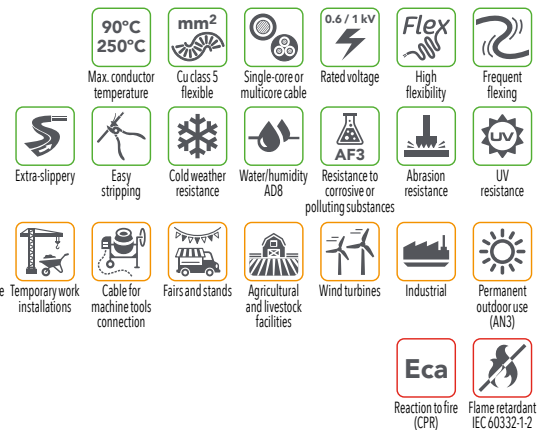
90°C 250°C
Max. conductor temperature

$mm^2$
Cu class 5 flexible

Single-core or multicore cable

0.6 / 1 kV
Rated voltage

Flex
High flexibility

Frequent flexing

Extra-slippery

Easy stripping

Cold weather resistance

Water/humidity AD8

AF3
Resistance to corrosive or polluting substances

Abrasion resistance

UV
UV resistance

e Temporary work installations

Cable for machine tools connection

Fairs and stands

Agricultural and livestock facilities

Wind turbines

Industrial

Permanent outdoor use (AN3)

Eca
Reaction to fire (CPR)

Flame retardant IEC 60332-1-2